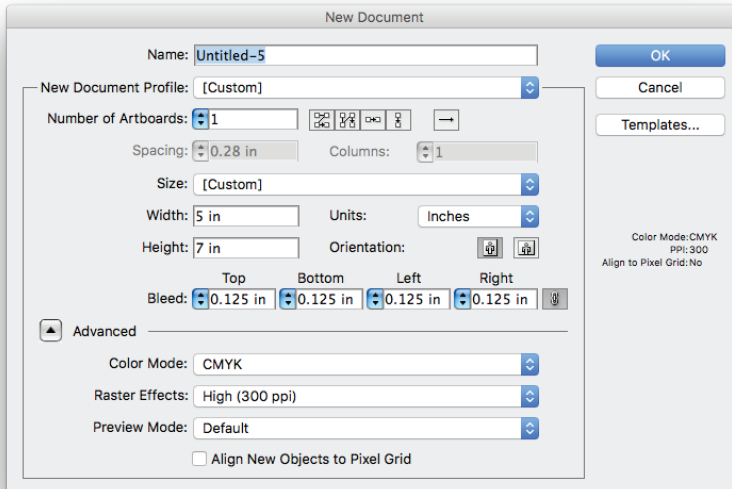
New Document

Name: Untitled-5

OK

Cancel

Templates...

New Document Profile: [Custom]

Number of Artboards: 1

Spacing: 0.28 in

Columns: 1

Size: [Custom]

Width: 5 in

Units: Inches

Height: 7 in

Orientation:

Color Mode:CMYK
PPI:300
Align to Pixel Grid:No

Top
Bottom
Left
Right

Bleed: 0.125 in 0.125 in 0.125 in 0.125 in

Advanced

Color Mode: CMYK

Raster Effects: High (300 ppi)

Preview Mode: Default

Align New Objects to Pixel Grid